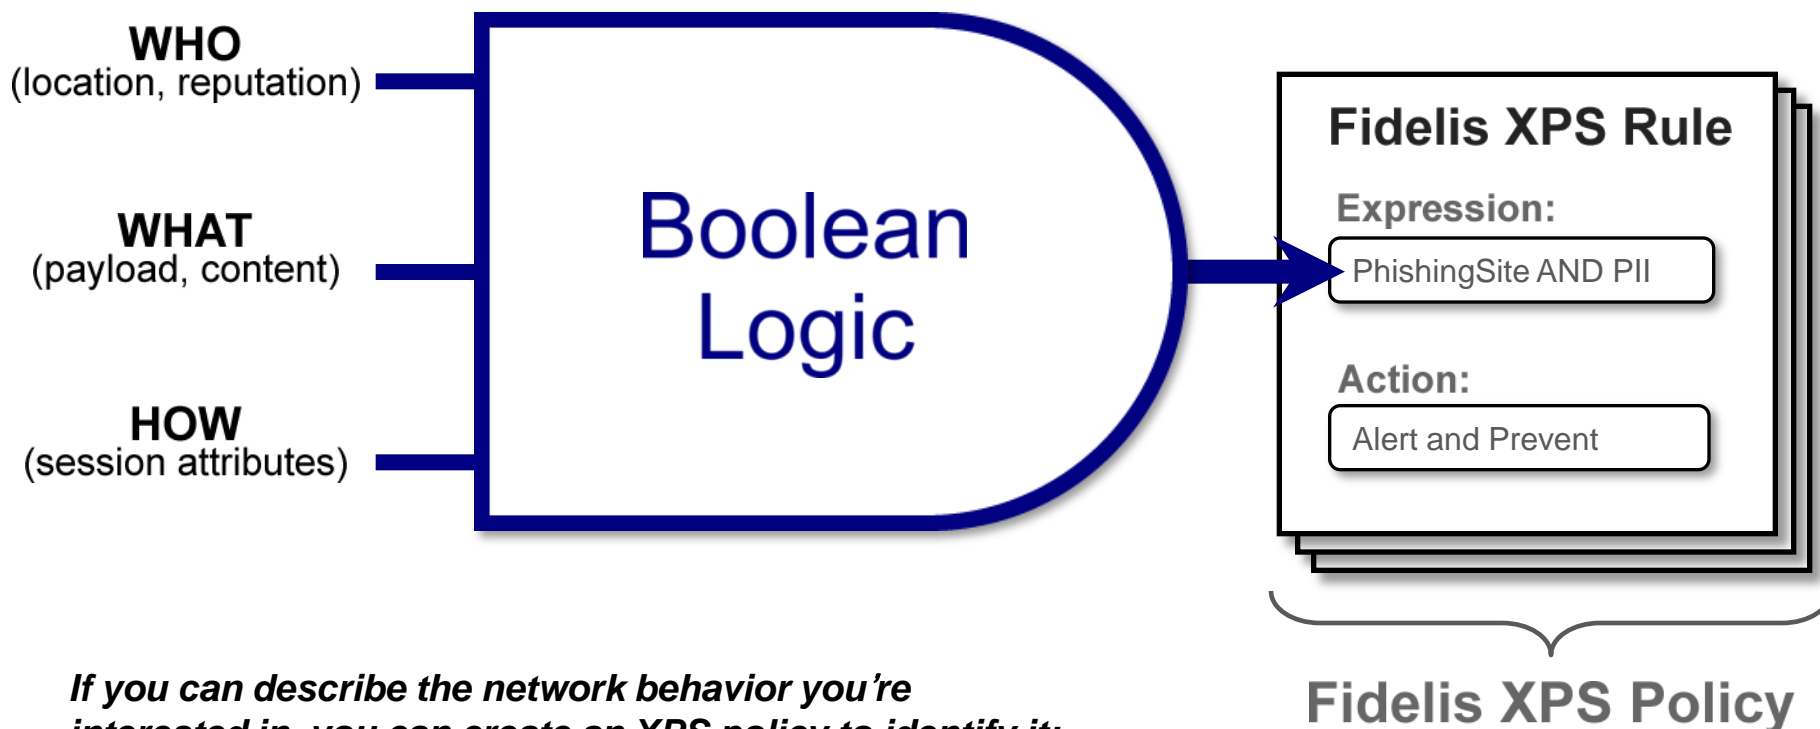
WHO
(location, reputation)

WHAT
(payload, content)

HOW
(session attributes)

Boolean Logic

Fidelis XPS Rule

Expression:

PhishingSite AND PII

Action:

Alert and Prevent

Fidelis XPS Policy

*If you can describe the network behavior you're* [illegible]